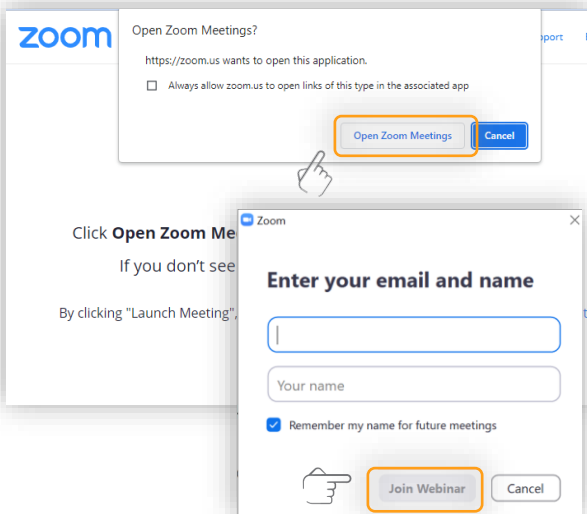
zoom

Open Zoom Meetings?

https://zoom.us wants to open this application.

Always allow zoom.us to open links of this type in the associated app

Open Zoom Meetings

Cancel

pport

Click **Open Zoom Me**

If you don't see

By clicking "Launch Meeting",

Zoom

Enter your email and name

Your name

Remember my name for future meetings

Join Webinar

Cancel